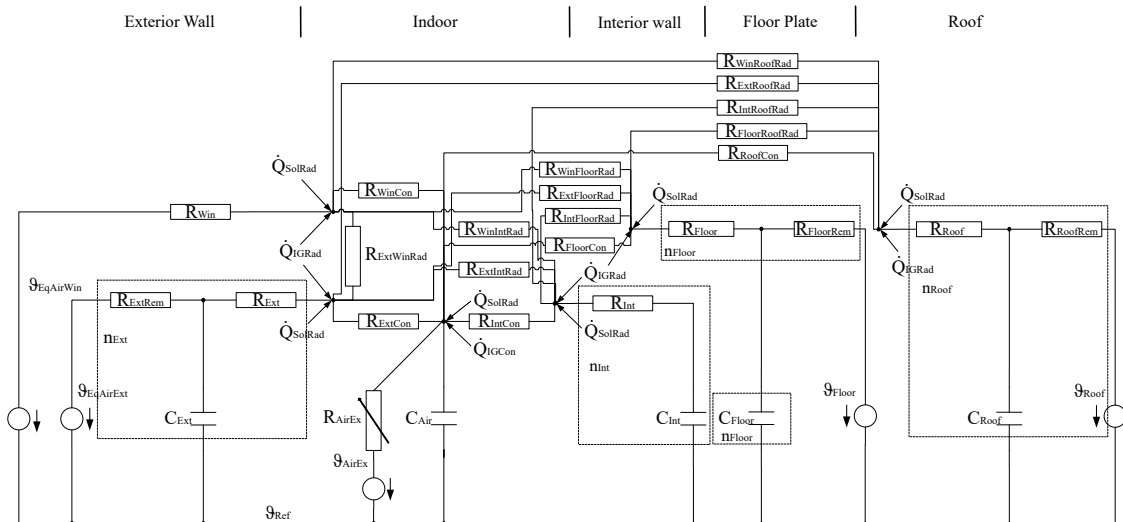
Exterior Wall | Indoor | Interior wall | Floor Plate | Roof

$R_{WinRoofRad}$
$R_{ExtRoofRad}$
$R_{IntRoofRad}$
$R_{FloorRoofRad}$
$R_{RoofCon}$

$\dot{Q}_{SolRad}$
$R_{WinCon}$
$R_{WinFloorRad}$
$R_{ExtFloorRad}$
$\dot{Q}_{SolRad}$
$\dot{Q}_{SolRad}$
$R_{Win}$
$R_{IntFloorRad}$
$R_{WinIntRad}$
$R_{Floor}$
$R_{FloorRem}$
$R_{Roof}$
$R_{RoofRem}$
$\dot{Q}_{IGRad}$
$R_{ExtWinRad}$
$R_{FloorCon}$
$n_{Floor}$
$\dot{Q}_{IGRad}$
$R_{ExtIntRad}$
$\dot{Q}_{IGRad}$
$\vartheta_{EqAirWin}$
$n_{Roof}$
$R_{ExtRem}$
$R_{Ext}$
$\dot{Q}_{SolRad}$
$R_{Int}$
$\dot{Q}_{SolRad}$
$R_{ExtCon}$
$R_{IntCon}$
$\dot{Q}_{SolRad}$
$\dot{Q}_{IGCon}$
$n_{Ext}$
$n_{Int}$
$\vartheta_{EqAirExt}$
$\vartheta_{Floor}$
$\vartheta_{Roof}$
$R_{AirEx}$
$C_{Ext}$
$C_{Air}$
$C_{Int}$
$C_{Floor}$
$n_{Floor}$
$C_{Roof}$
$\vartheta_{AirEx}$
$\vartheta_{Ref}$